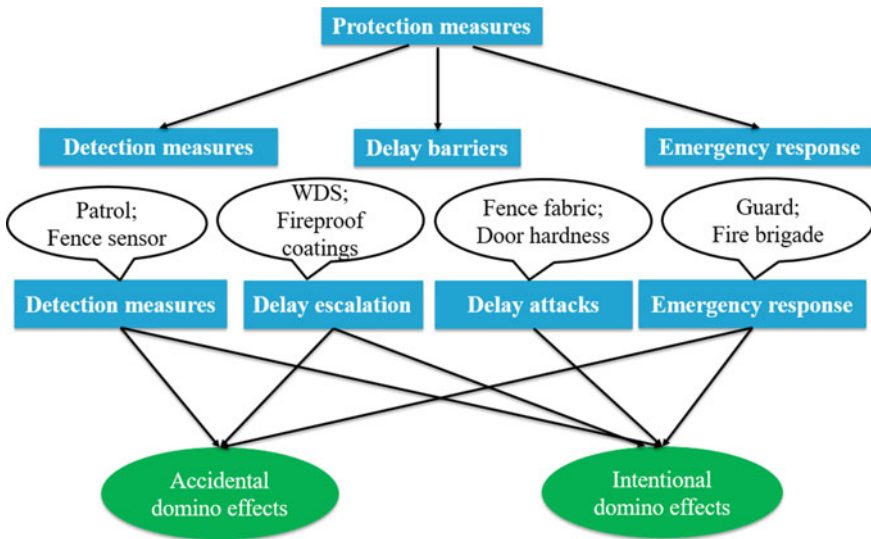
Protection measures

Detection measures

Delay barriers

Emergency response

Patrol; Fence sensor

WDS; Fireproof coatings

Fence fabric; Door hardness

Guard; Fire brigade

Detection measures

Delay escalation

Delay attacks

Emergency response

Accidental domino effects

Intentional domino effects